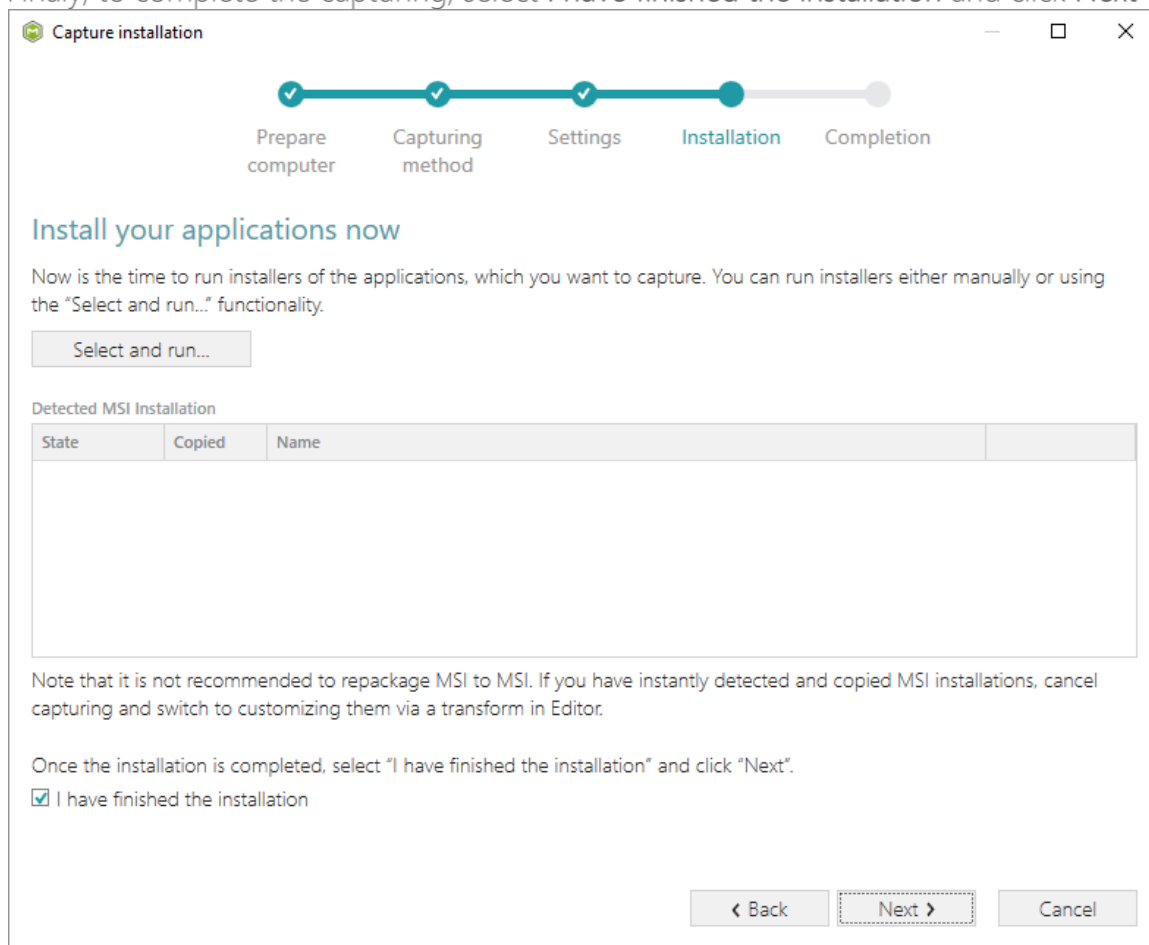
Capture installation

Prepare computer
Capturing method
Settings
Installation
Completion

Install your applications now

Now is the time to run installers of the applications, which you want to capture. You can run installers either manually or using the "Select and run..." functionality.

Select and run...

Detected MSI Installation

| State | Copied | Name | |
|---|---|---|---|

Note that it is not recommended to repackage MSI to MSI. If you have instantly detected and copied MSI installations, cancel capturing and switch to customizing them via a transform in Editor.

Once the installation is completed, select "I have finished the installation" and click "Next".

I have finished the installation

‹ Back
Next ›
Cancel